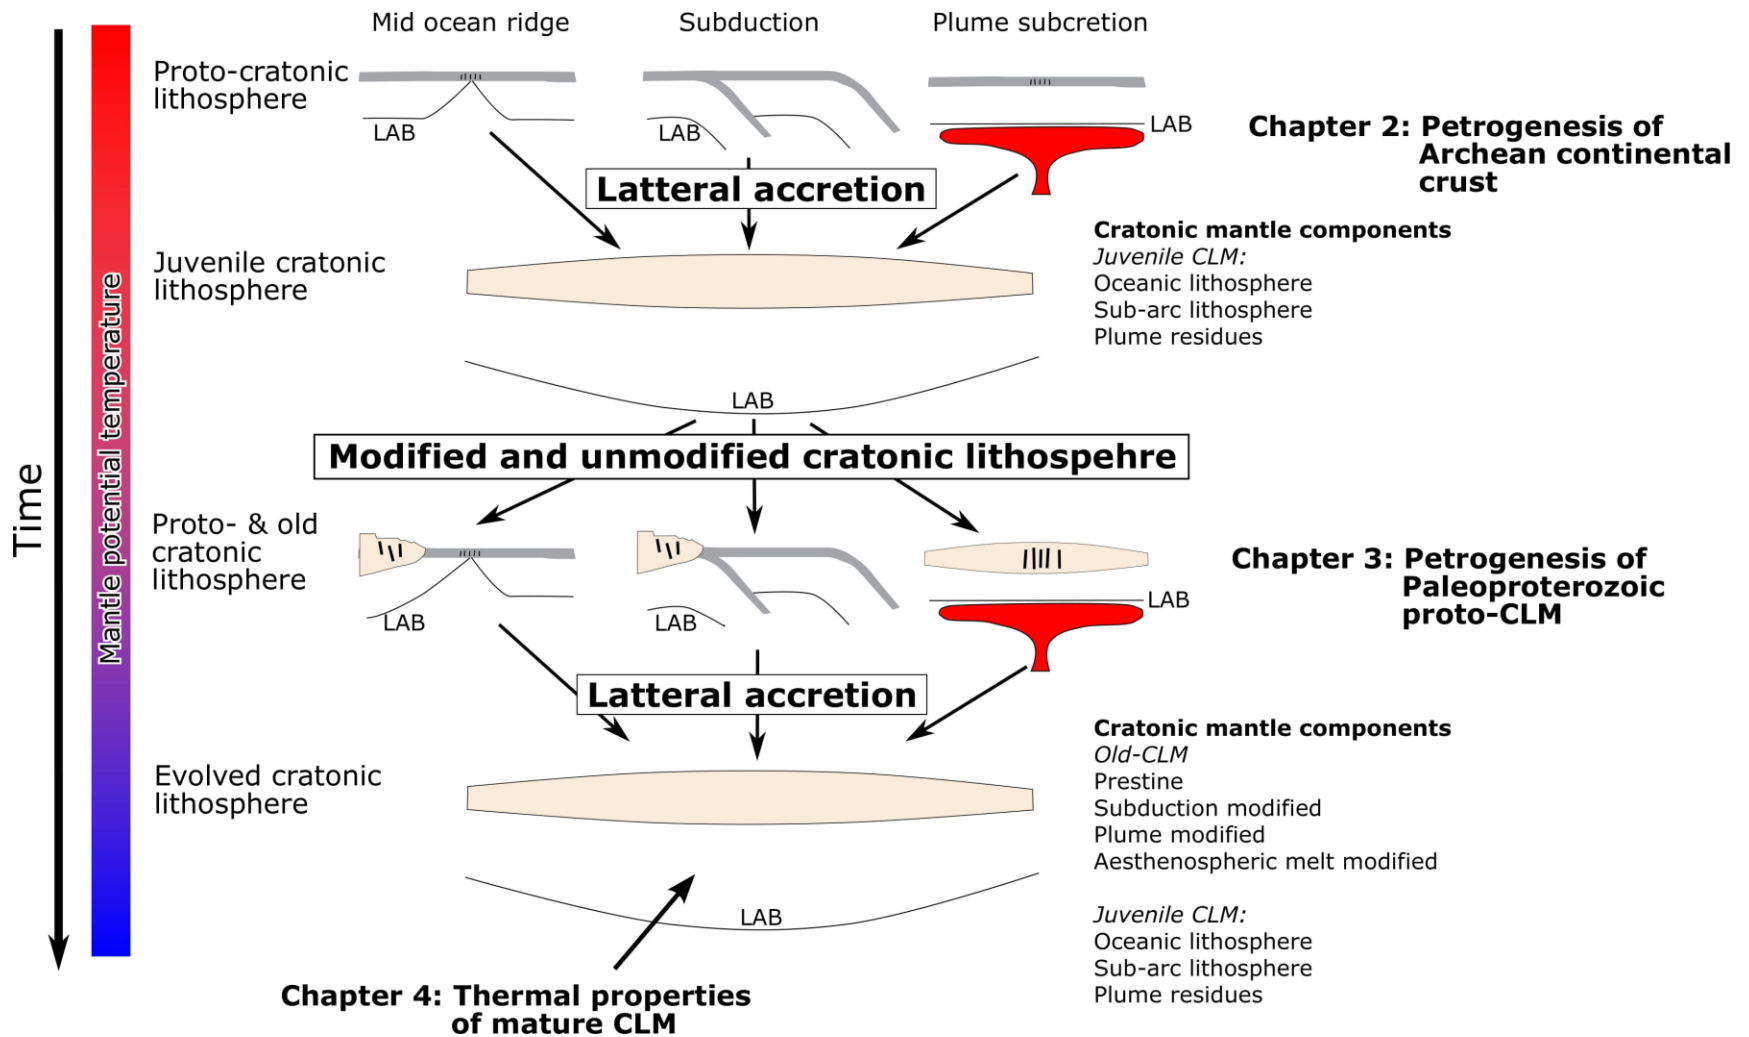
Time

Mantle potential temperature

Mid ocean ridge
Subduction
Plume subcretion

Proto-cratonic lithosphere

LAB
LAB
LAB

Chapter 2: Petrogenesis of Archean continental crust

Latteral accretion

Juvenile cratonic lithosphere

Cratonic mantle components
*Juvenile CLM:*
Oceanic lithosphere
Sub-arc lithosphere
Plume residues

LAB

Modified and unmodified cratonic lithospehre

Proto- & old cratonic lithosphere

LAB
LAB
LAB

Chapter 3: Petrogenesis of Paleoproterozoic proto-CLM

Latteral accretion

Evolved cratonic lithosphere

Cratonic mantle components
*Old-CLM*
Prestine
Subduction modified
Plume modified
Aesthenospheric melt modified

*Juvenile CLM:*
Oceanic lithosphere
Sub-arc lithosphere
Plume residues

LAB

Chapter 4: Thermal properties of mature CLM